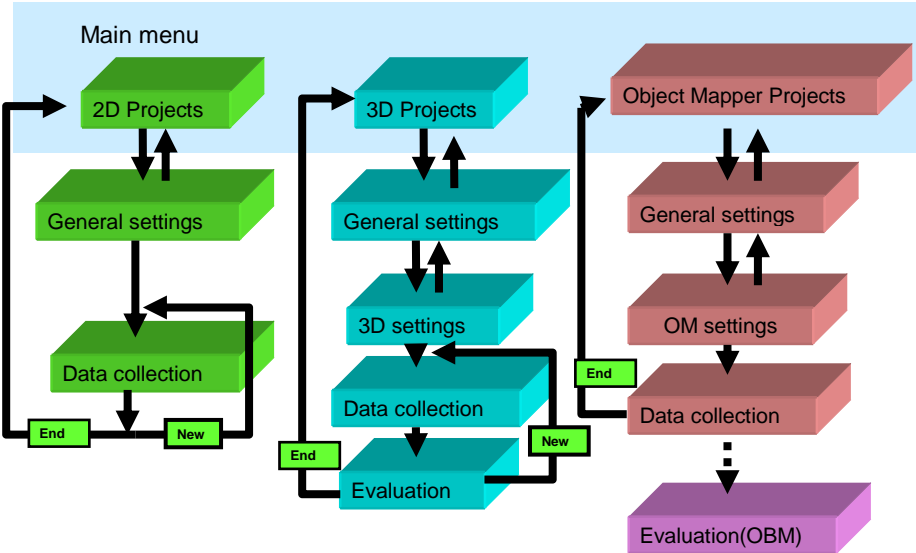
Main menu

2D Projects

General settings

Data collection

End

New

3D Projects

General settings

3D settings

Data collection

End

Evaluation

New

Object Mapper Projects

General settings

OM settings

End

Data collection

Evaluation(OBM)